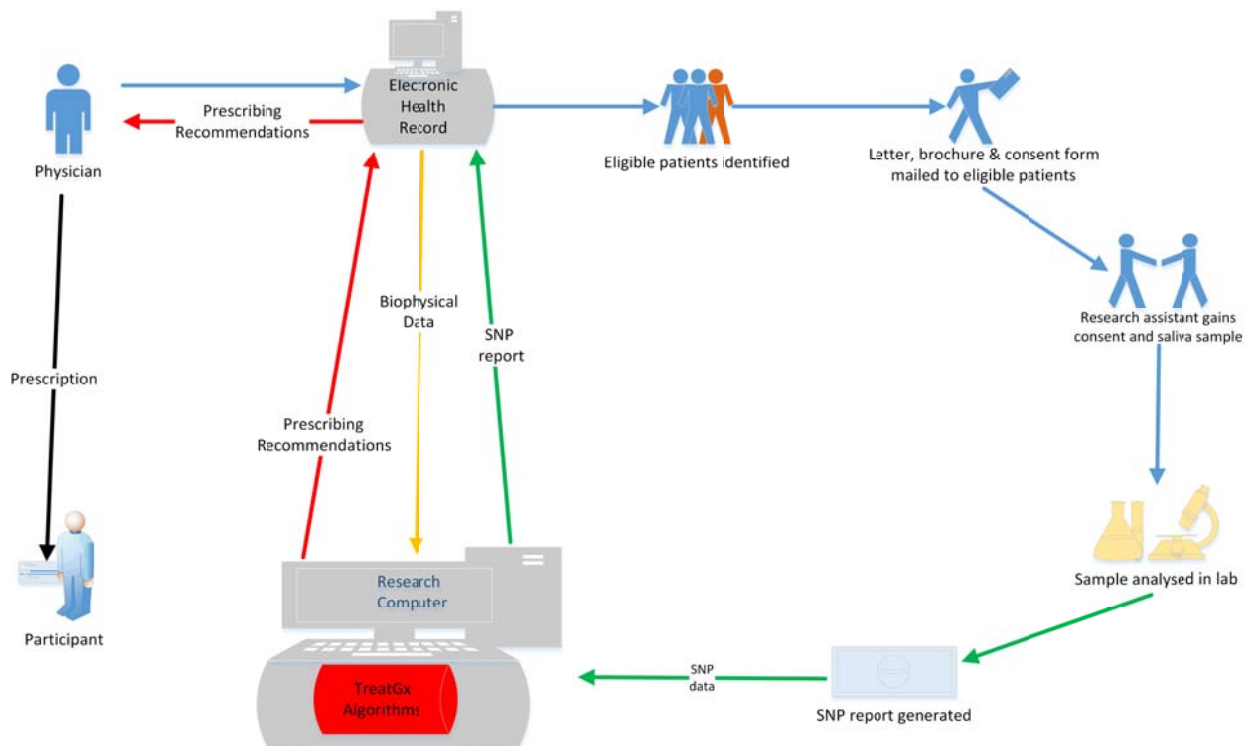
Physician

Prescribing Recommendations

Electronic Health Record

Eligible patients identified

Letter, brochure & consent form mailed to eligible patients

Research assistant gains consent and saliva sample

Prescription

Biophysical Data

SNP report

Prescribing Recommendations

Sample analysed in lab

Research Computer

TreatGx Algorithms

SNP data

SNP report generated

Participant